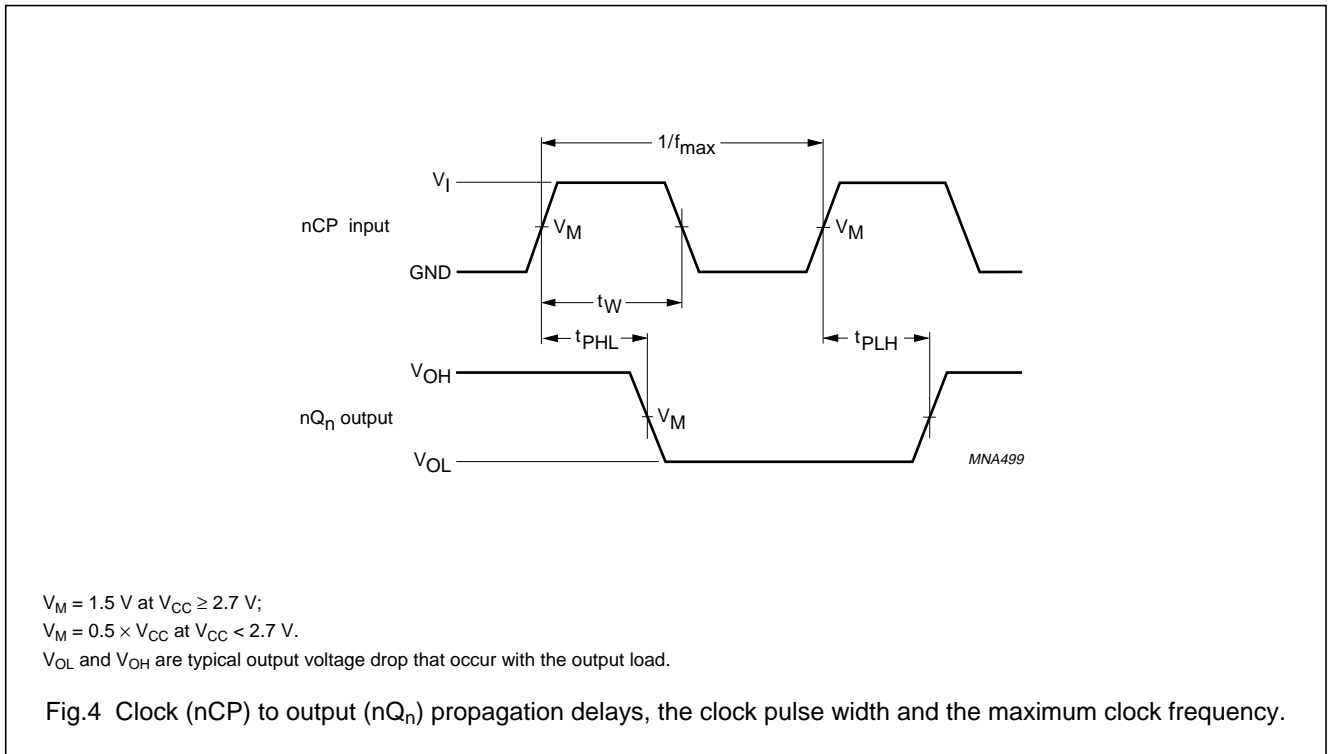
$1/f_{max}$

$V_I$

nCP input

$V_M$

$V_M$

GND

$t_W$

$t_{PHL}$

$t_{PLH}$

$V_{OH}$

$nQ_n$ output

$V_M$

$V_{OL}$

MNA499

$V_M$ = 1.5 V at $V_{CC} \geq 2.7$ V;
$V_M = 0.5 \times V_{CC}$ at $V_{CC} < 2.7$ V.
$V_{OL}$ and $V_{OH}$ are typical output voltage drop that occur with the output load.

Fig.4 Clock (nCP) to output ($nQ_n$) propagation delays, the clock pulse width and the maximum clock frequency.